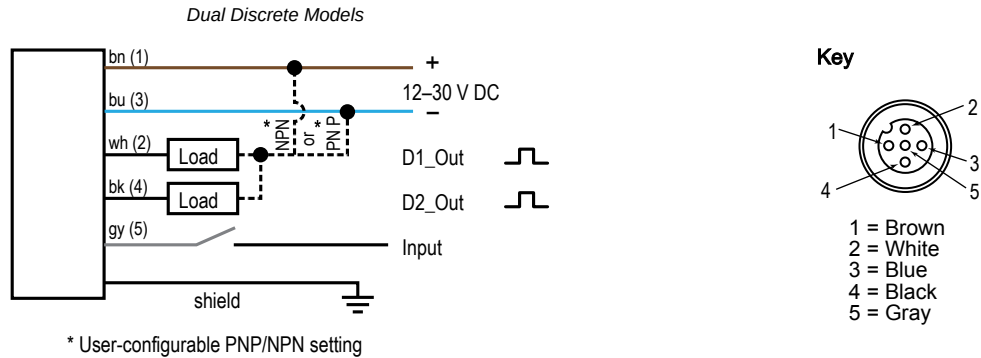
Dual Discrete Models

bn (1)
+
bu (3)
12–30 V DC
–
wh (2)
Load
* NPN
or
* PNP
D1_Out
bk (4)
Load
D2_Out
gy (5)
Input
shield

* User-configurable PNP/NPN setting

Key

1
2
3
4
5

1 = Brown
2 = White
3 = Blue
4 = Black
5 = Gray